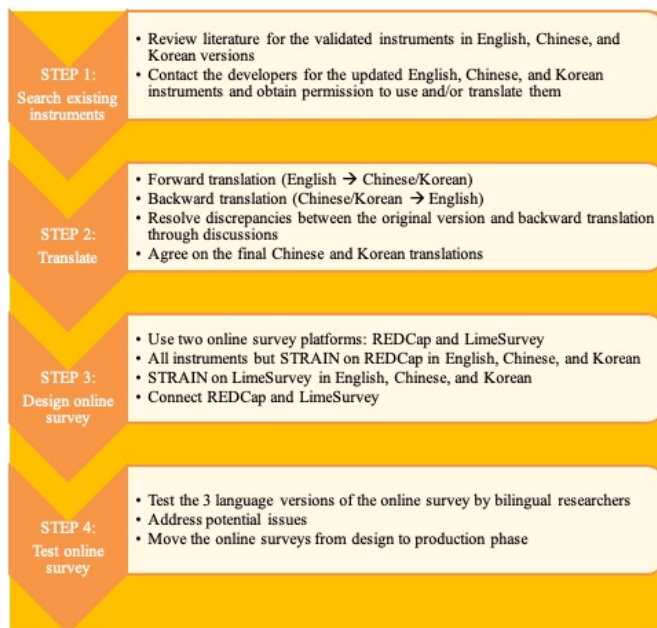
STEP 1:
Search existing instruments

• Review literature for the validated instruments in English, Chinese, and Korean versions
• Contact the developers for the updated English, Chinese, and Korean instruments and obtain permission to use and/or translate them

STEP 2:
Translate

• Forward translation (English → Chinese/Korean)
• Backward translation (Chinese/Korean → English)
• Resolve discrepancies between the original version and backward translation through discussions
• Agree on the final Chinese and Korean translations

STEP 3:
Design online survey

• Use two online survey platforms: REDCap and LimeSurvey
• All instruments but STRAIN on REDCap in English, Chinese, and Korean
• STRAIN on LimeSurvey in English, Chinese, and Korean
• Connect REDCap and LimeSurvey

STEP 4:
Test online survey

• Test the 3 language versions of the online survey by bilingual researchers
• Address potential issues
• Move the online surveys from design to production phase